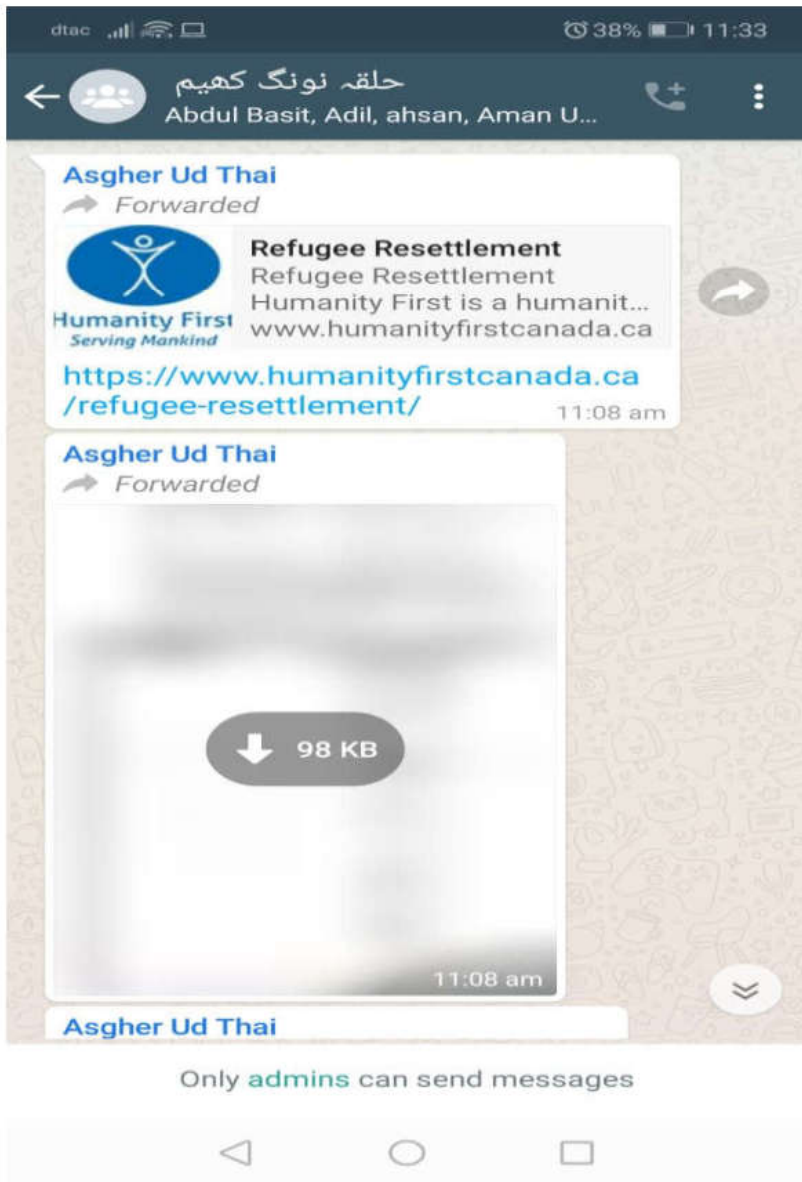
dtac 38% 11:33

حلقہ نونگ کھیم
Abdul Basit, Adil, ahsan, Aman U...

Asgher Ud Thai
Forwarded

Humanity First
Serving Mankind

Refugee Resettlement
Refugee Resettlement
Humanity First is a humanit...
www.humanityfirstcanada.ca

https://www.humanityfirstcanada.ca/refugee-resettlement/
11:08 am

Asgher Ud Thai
Forwarded

98 KB

11:08 am

Asgher Ud Thai

Only admins can send messages